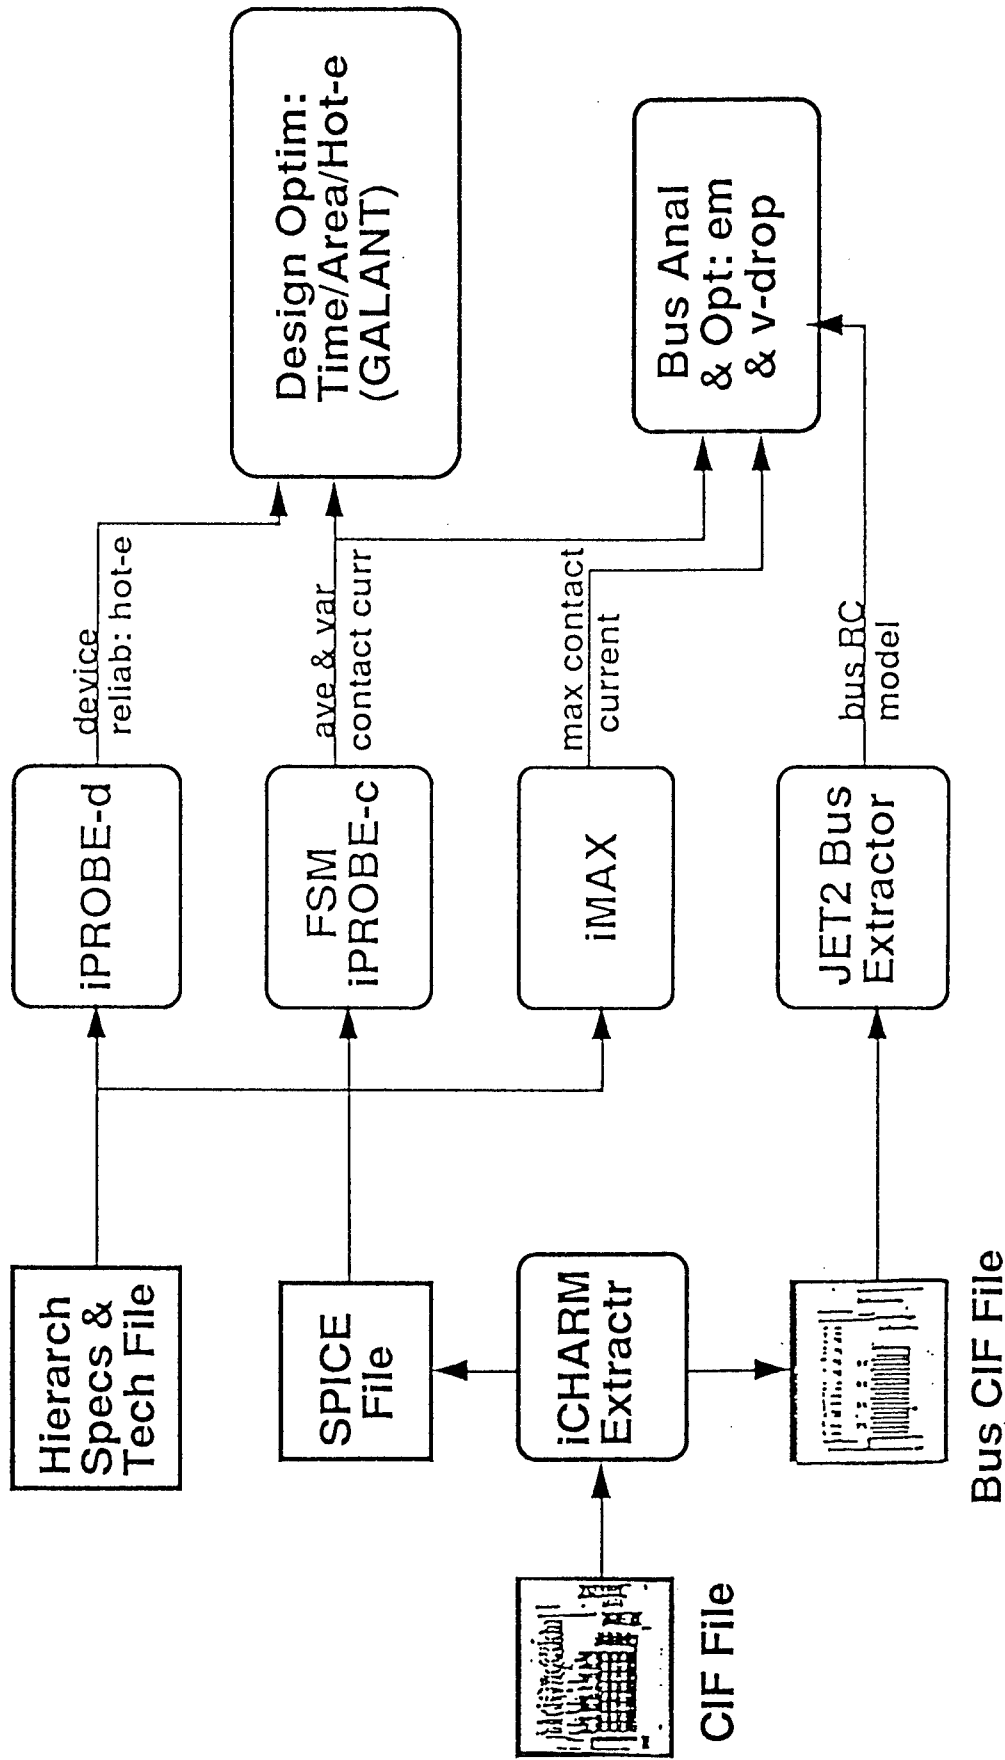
Hierarch Specs & Tech File

SPICE File

iCHARM Extractr

CIF File

Bus CIF File

iPROBE-d

FSM iPROBE-c

iMAX

JET2 Bus Extractor

device reliab: hot-e

ave & var contact curr

max contact current

bus RC model

Design Optim: Time/Area/Hot-e (GALANT)

Bus Anal & Opt: em & v-drop